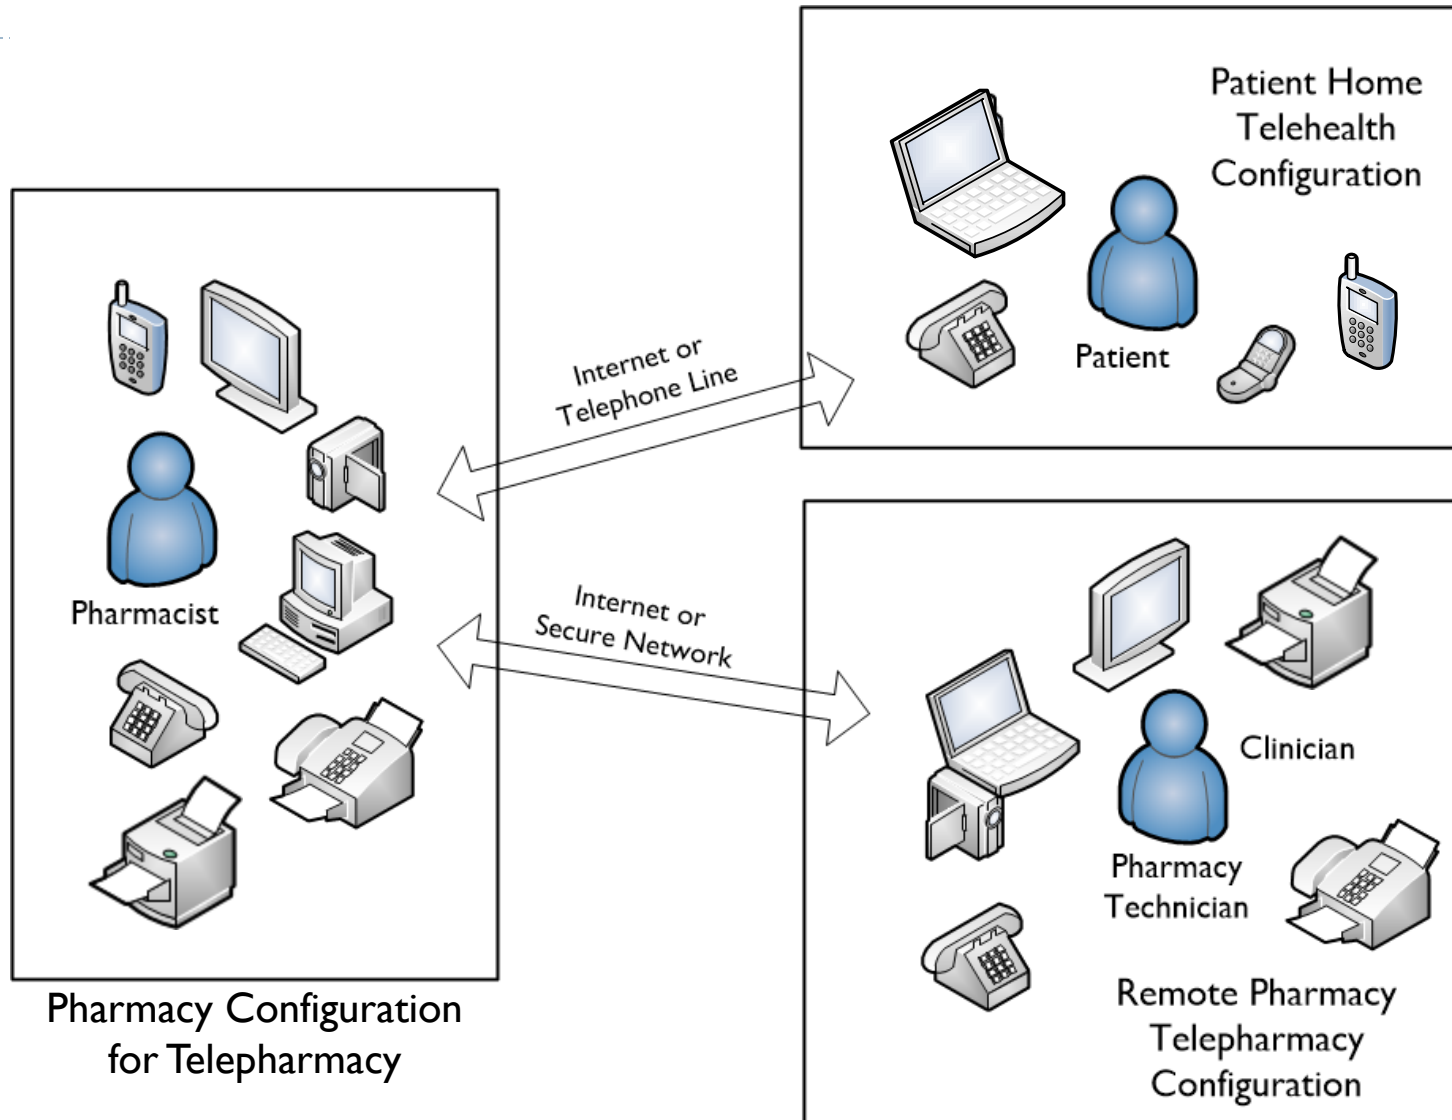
Patient Home Telehealth Configuration

Patient

Internet or Telephone Line

Pharmacist

Internet or Secure Network

Clinician

Pharmacy Technician

Remote Pharmacy Telepharmacy Configuration

Pharmacy Configuration for Telepharmacy